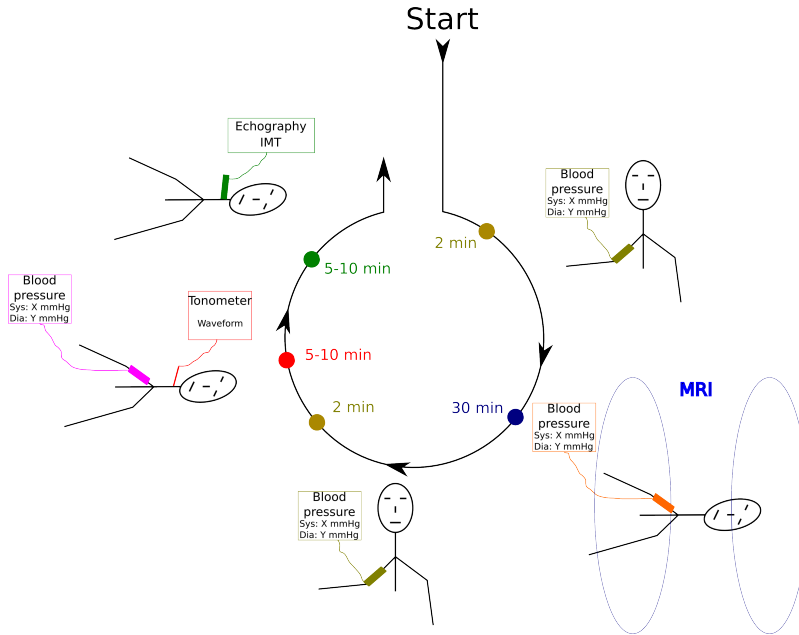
Start

Echography
IMT

Blood
pressure
Sys: X mmHg
Dia: Y mmHg

2 min

5-10 min

Blood
pressure
Sys: X mmHg
Dia: Y mmHg

Tonometer
Waveform

5-10 min

2 min

30 min

MRI

Blood
pressure
Sys: X mmHg
Dia: Y mmHg

Blood
pressure
Sys: X mmHg
Dia: Y mmHg